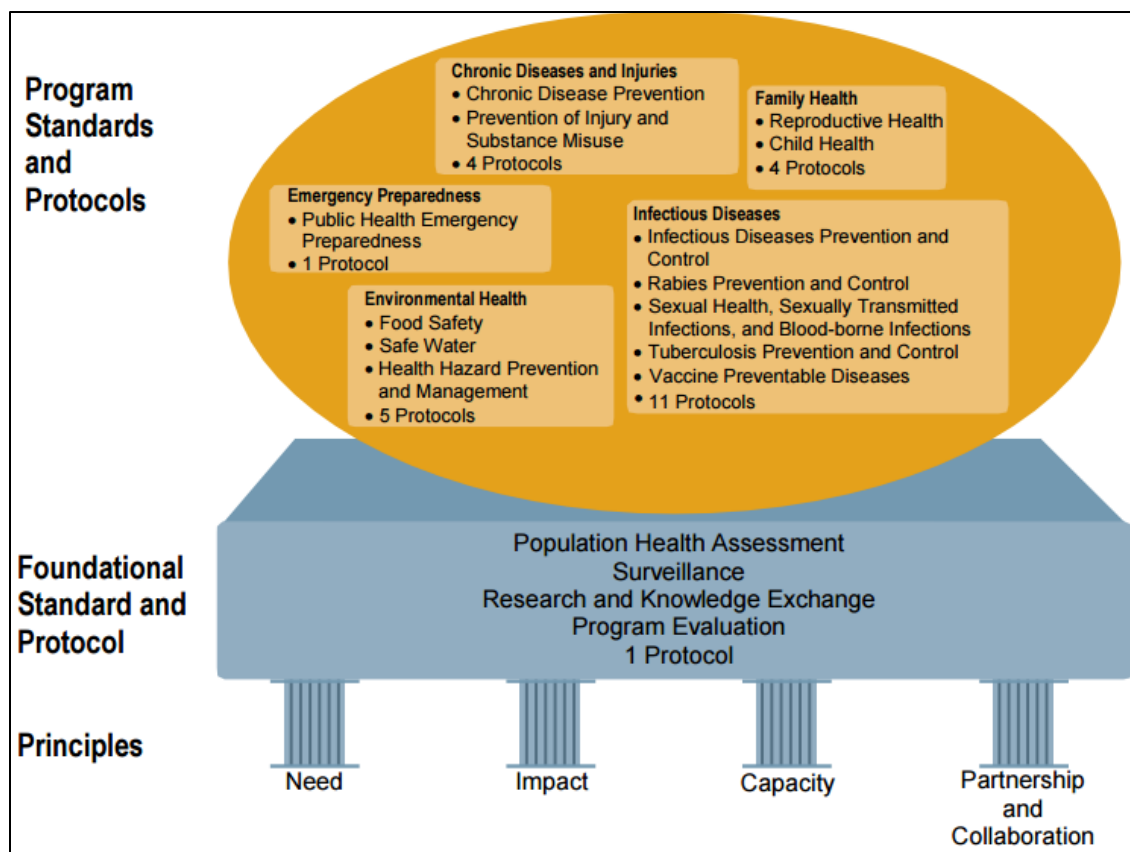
Program Standards and Protocols

Chronic Diseases and Injuries
• Chronic Disease Prevention
• Prevention of Injury and Substance Misuse
• 4 Protocols

Family Health
• Reproductive Health
• Child Health
• 4 Protocols

Emergency Preparedness
• Public Health Emergency Preparedness
• 1 Protocol

Infectious Diseases
• Infectious Diseases Prevention and Control
• Rabies Prevention and Control
• Sexual Health, Sexually Transmitted Infections, and Blood-borne Infections
• Tuberculosis Prevention and Control
• Vaccine Preventable Diseases
• 11 Protocols

Environmental Health
• Food Safety
• Safe Water
• Health Hazard Prevention and Management
• 5 Protocols

Foundational Standard and Protocol

Population Health Assessment
Surveillance
Research and Knowledge Exchange
Program Evaluation
1 Protocol

Principles

Need

Impact

Capacity

Partnership and Collaboration